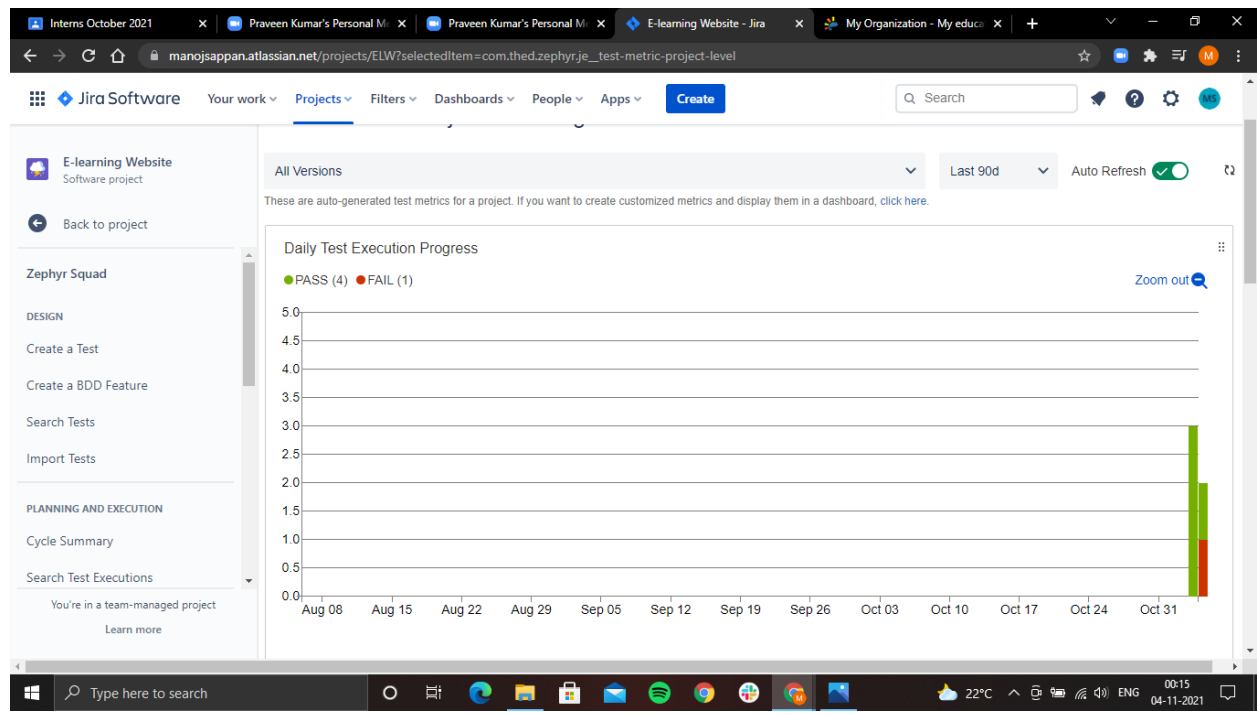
Interns October 2021 ×
Praveen Kumar's Personal M ×
Praveen Kumar's Personal M ×
E-learning Website - Jira ×
My Organization - My educa ×
+

manojsappan.atlassian.net/projects/ELW?selectedItem=com.thed.zephyr.je__test-metric-project-level

Jira Software
Your work
Projects
Filters
Dashboards
People
Apps
Create
Search

E-learning Website
Software project

Back to project

Zephyr Squad

DESIGN

Create a Test

Create a BDD Feature

Search Tests

Import Tests

PLANNING AND EXECUTION

Cycle Summary

Search Test Executions

You're in a team-managed project

Learn more

All Versions

Last 90d

Auto Refresh

These are auto-generated test metrics for a project. If you want to create customized metrics and display them in a dashboard, click here.

Daily Test Execution Progress

PASS (4) FAIL (1)

Zoom out

5.0
4.5
4.0
3.5
3.0
2.5
2.0
1.5
1.0
0.5
0.0

Aug 08 Aug 15 Aug 22 Aug 29 Sep 05 Sep 12 Sep 19 Sep 26 Oct 03 Oct 10 Oct 17 Oct 24 Oct 31

Type here to search

22°C ENG 00:15 04-11-2021